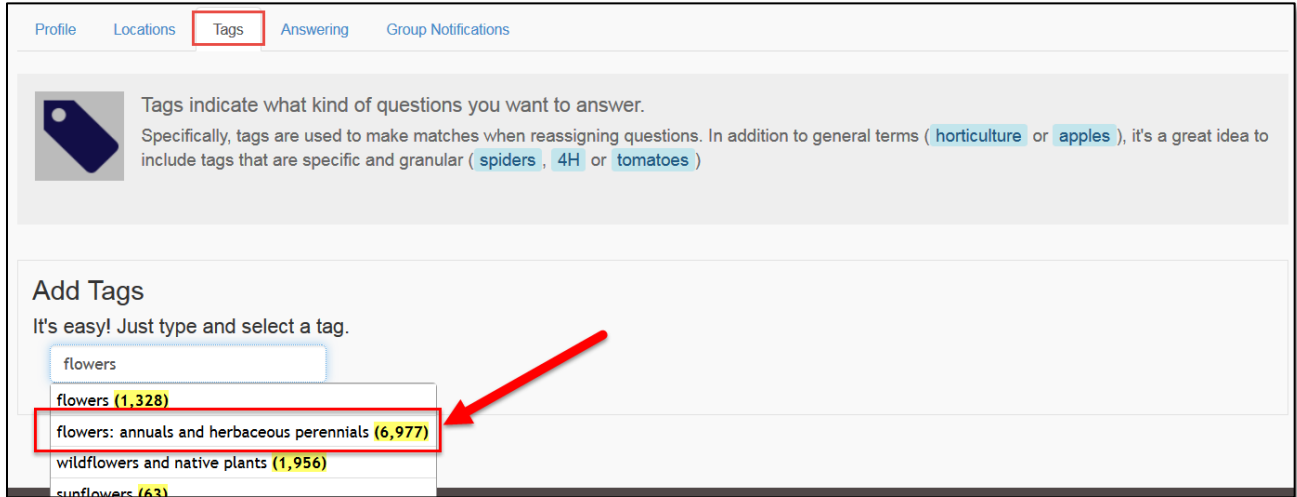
Profile Locations Tags Answering Group Notifications

Tags indicate what kind of questions you want to answer.

Specifically, tags are used to make matches when reassigning questions. In addition to general terms ( horticulture or apples ), it's a great idea to include tags that are specific and granular ( spiders , 4H or tomatoes )

Add Tags

It's easy! Just type and select a tag.

flowers

flowers (1,328)
flowers: annuals and herbaceous perennials (6,977)
wildflowers and native plants (1,956)
sunflowers (63)